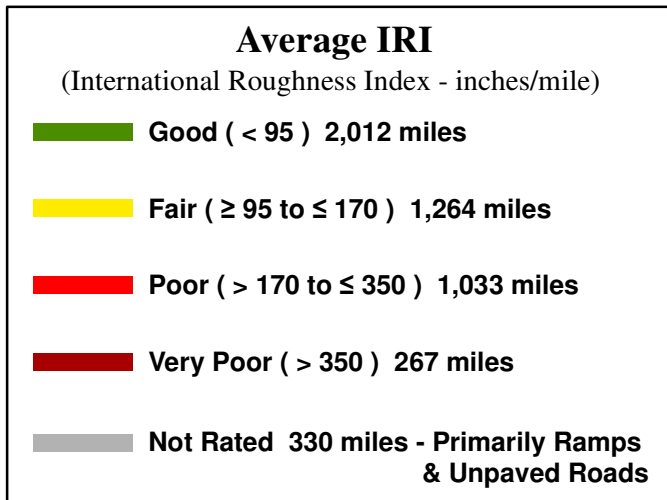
Average IRI
(International Roughness Index - inches/mile)

Good ( < 95 ) 2,012 miles

Fair ( ≥ 95 to ≤ 170 ) 1,264 miles

Poor ( > 170 to ≤ 350 ) 1,033 miles

Very Poor ( > 350 ) 267 miles

Not Rated 330 miles - Primarily Ramps & Unpaved Roads